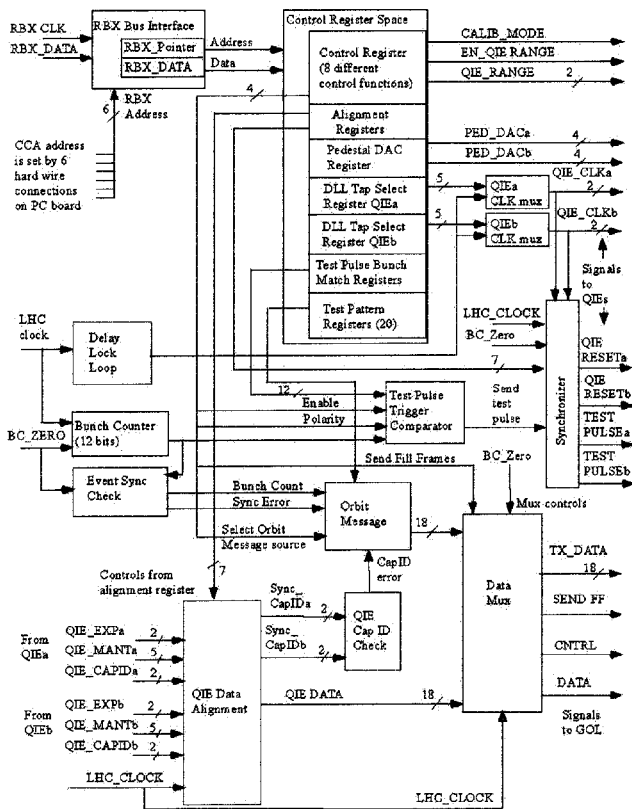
RBX CLK
RBX_DATA

RBX Bus Interface
RBX_Pointer
RBX_DATA
Address
Data
6
RBX Address

CCA address is set by 6 hard wire connections on PC board

Control Register Space
Control Register (8 different control functions)
Alignment Registers
Pedestal DAC Register
DLL Tap Select Register QIEa
DLL Tap Select Register QIEb
Test Pulse Bunch Match Registers
Test Pattern Registers (20)

CALIB_MODE
EN_QIE RANGE
QIE_RANGE
2
4
PED_DACa
4
PED_DACb
4
5
QIEa CLK mux
QIE_CLKa
2
5
QIEb CLK mux
QIE_CLKb
2
Signals to QIEs

LHC clock
Delay Lock Loop
LHC_CLOCK
BC_Zero
7
Synchronizer
QIE RESETa
QIE RESETb
TEST PULSEa
TEST PULSEb

12
Enable
Polarity
Test Pulse Trigger Comparator
Send test pulse

BC_ZERO
Bunch Counter (12 bits)
Event Sync Check
Send Fill Frames
BC_Zero
Bunch Count
Sync Error
Select Orbit Message source
Orbit Message
18
Mux controls
CapID error

Controls from alignment register
7
Sync_CapIDa
Sync_CapIDb
2
2
QIE Cap ID Check

Data Mux
TX_DATA
18
SEND FF
CNTRL
DATA
Signals to GOL

From QIEa
QIE_EXPa 2
QIE_MANTa 5
QIE_CAPIDa 2
From QIEb
QIE_EXPb 2
QIE_MANTb 5
QIE_CAPIDb 2

QIE Data Alignment
QIE DATA
18
LHC_CLOCK
LHC_CLOCK